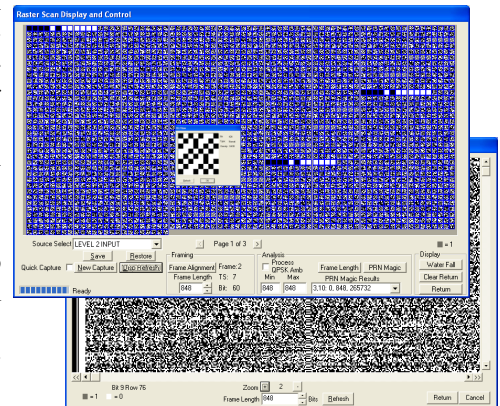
Raster Scan Display and Control

Source Select LEVEL 2 INPUT
Save Restore
Quick Capture New Capture Stop Refresh
Ready

< Page 1 of 3 >

Framing
Frame Alignment Frame: 2
Frame Length TS: 7
848 Bit: 60

Analysis
Process
QPSK Amb
Min Max
848 848
Frame Length PRN Magic
PRN Magic Results
3,10, 0, 848, 265732

Display
■ = 1
Water Fall
Clear Return
Return

Bit 9 Row 76
■ = 1 □ = 0
Zoom 2
Frame Length 848 Bits: Refresh
Return Cancel